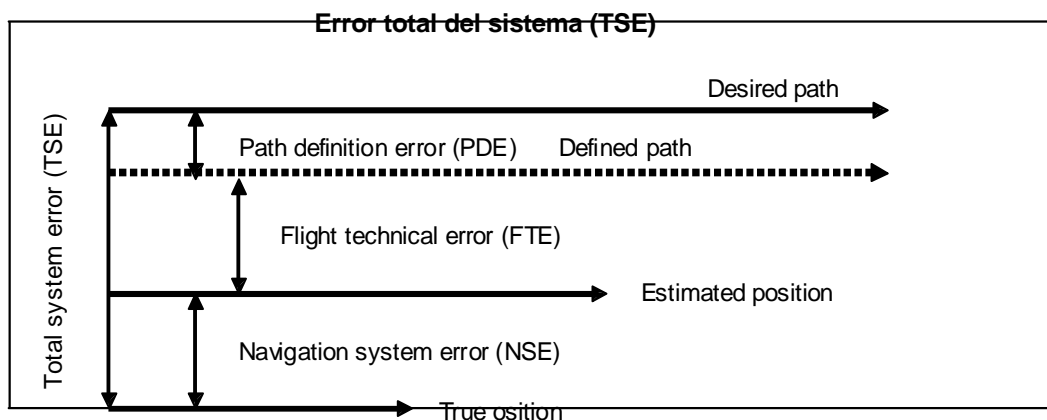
Error total del sistema (TSE)

Desired path

Path definition error (PDE)

Defined path

Total system error (TSE)

Flight technical error (FTE)

Estimated position

Navigation system error (NSE)

True osition